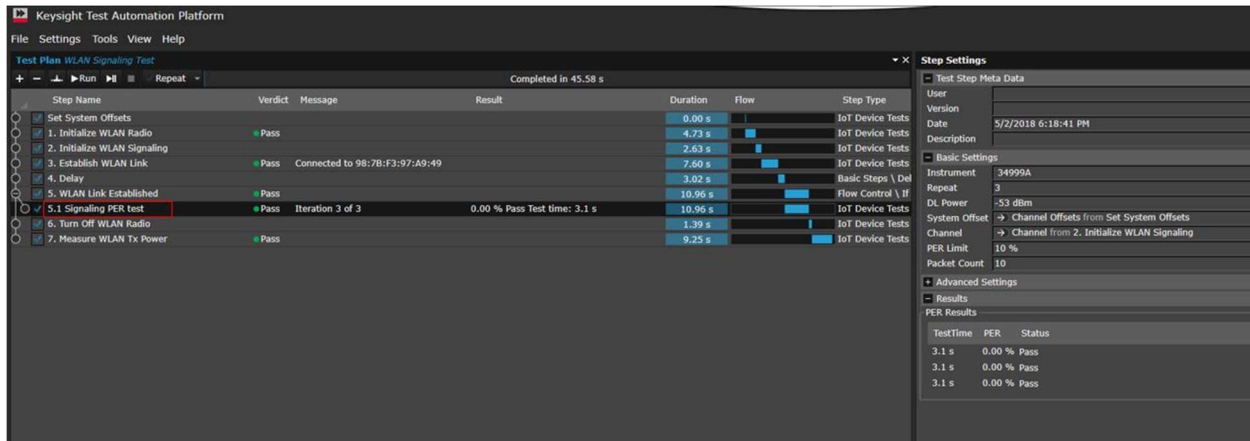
Keysight Test Automation Platform

File Settings Tools View Help

Test Plan WLAN Signaling Test

+ − ▶Run ▶‖ ■ Repeat

Completed in 45.58 s

| Step Name | Verdict | Message | Result | Duration | Flow | Step Type |
|---|---|---|---|---|---|---|
| Set System Offsets | | | | 0.00 s | | IoT Device Tests |
| 1. Initialize WLAN Radio | Pass | | | 4.73 s | | IoT Device Tests |
| 2. Initialize WLAN Signaling | | | | 2.63 s | | IoT Device Tests |
| 3. Establish WLAN Link | Pass | Connected to 98:7B:F3:97:A9:49 | | 7.60 s | | IoT Device Tests |
| 4. Delay | | | | 3.02 s | | Basic Steps \ Del |
| 5. WLAN Link Established | Pass | | | 10.96 s | | Flow Control \ If |
| 5.1 Signaling PER test | Pass | Iteration 3 of 3 | 0.00 % Pass Test time: 3.1 s | 10.96 s | | IoT Device Tests |
| 6. Turn Off WLAN Radio | | | | 1.39 s | | IoT Device Tests |
| 7. Measure WLAN Tx Power | Pass | | | 9.25 s | | IoT Device Tests |

Step Settings

Test Step Meta Data

User
Version
Date 5/2/2018 6:18:41 PM
Description

Basic Settings

Instrument 34999A
Repeat 3
DL Power -53 dBm
System Offset → Channel Offsets from Set System Offsets
Channel → Channel from 2. Initialize WLAN Signaling
PER Limit 10 %
Packet Count 10

Advanced Settings

Results

PER Results

| TestTime | PER | Status |
|---|---|---|
| 3.1 s | 0.00 % | Pass |
| 3.1 s | 0.00 % | Pass |
| 3.1 s | 0.00 % | Pass |